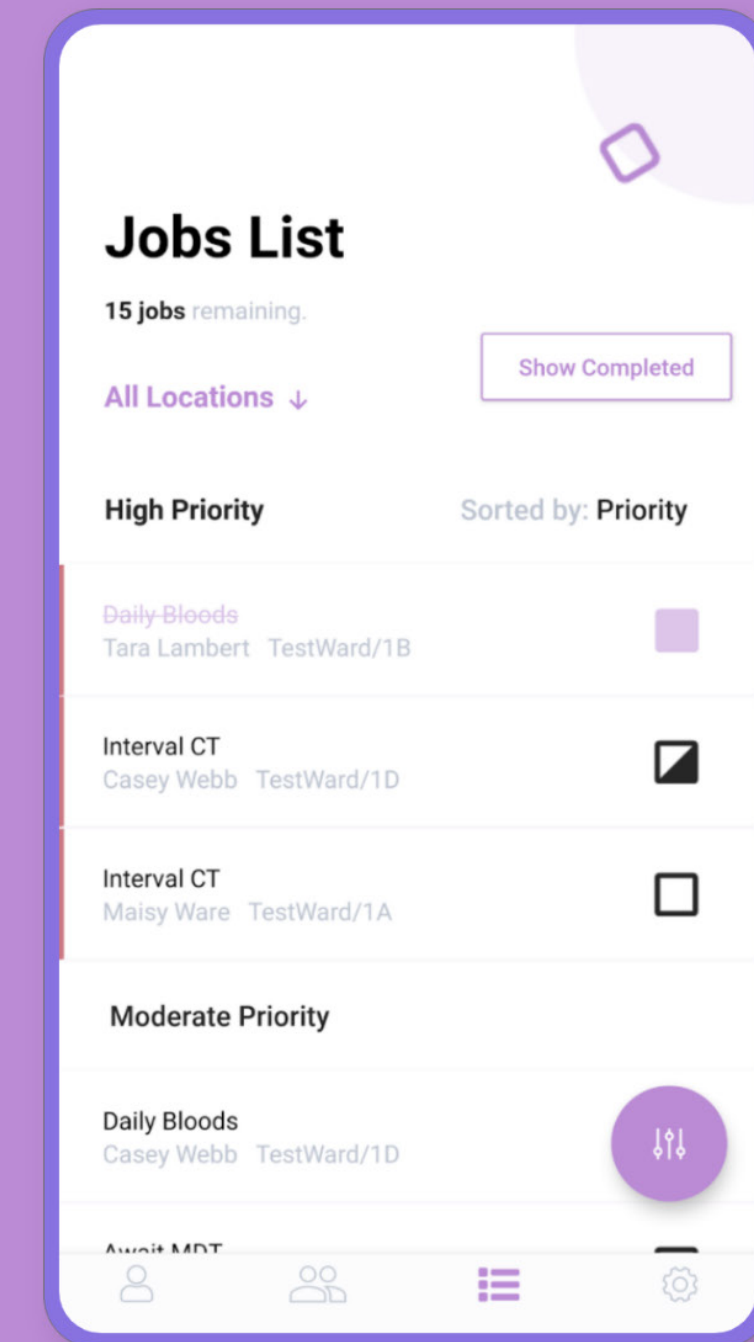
Jobs List

15 jobs remaining.

All Locations ↓

Show Completed

High Priority

Sorted by: Priority

~~Daily Bloods~~
Tara Lambert TestWard/1B

Interval CT
Casey Webb TestWard/1D

Interval CT
Maisy Ware TestWard/1A

Moderate Priority

Daily Bloods
Casey Webb TestWard/1D

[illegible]